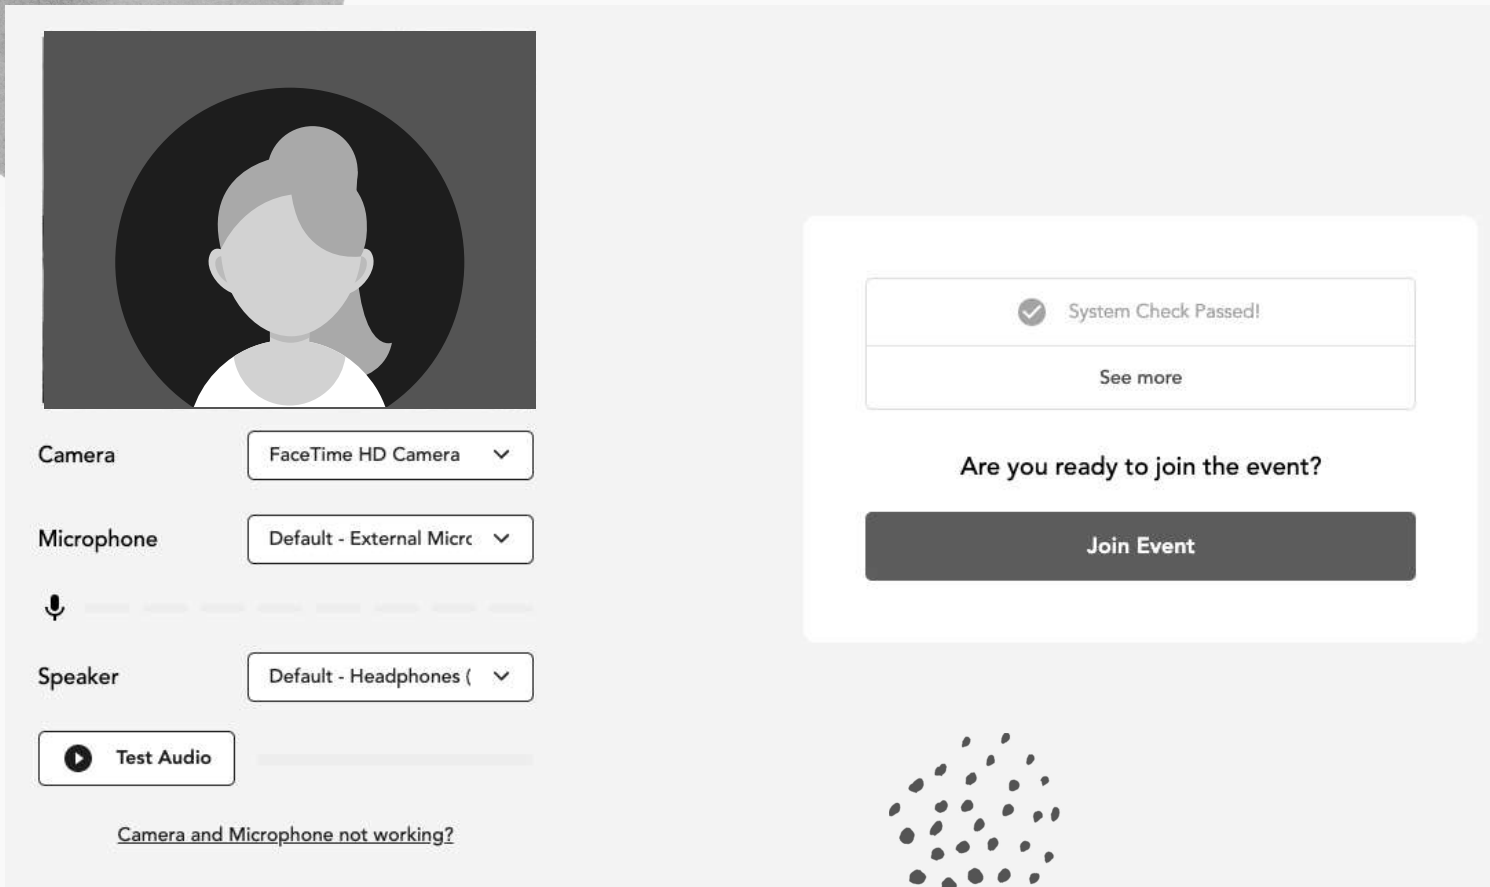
Camera FaceTime HD Camera

Microphone Default - External Micrc

Speaker Default - Headphones (

Test Audio

Camera and Microphone not working?

System Check Passed!

See more

Are you ready to join the event?

Join Event